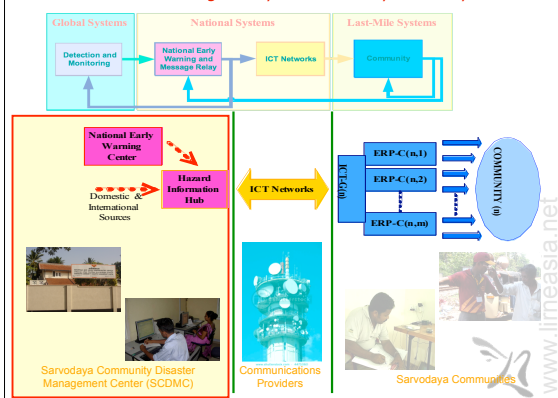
Global Systems

National Systems

Last-Mile Systems

Detection and Monitoring

National Early Warning and Message Relay

ICT Networks

Community

National Early Warning Center

Hazard Information Hub

Domestic & International Sources

ICT Networks

ICT G(i)

ERP-C(n,1)

ERP-C(n,2)

ERP-C(n,m)

COMMUNITY (n)

Sarvodaya Community Disaster Management Center (SCDMC)

Communications Providers

Sarvodaya Communities

www.lirneasia.net